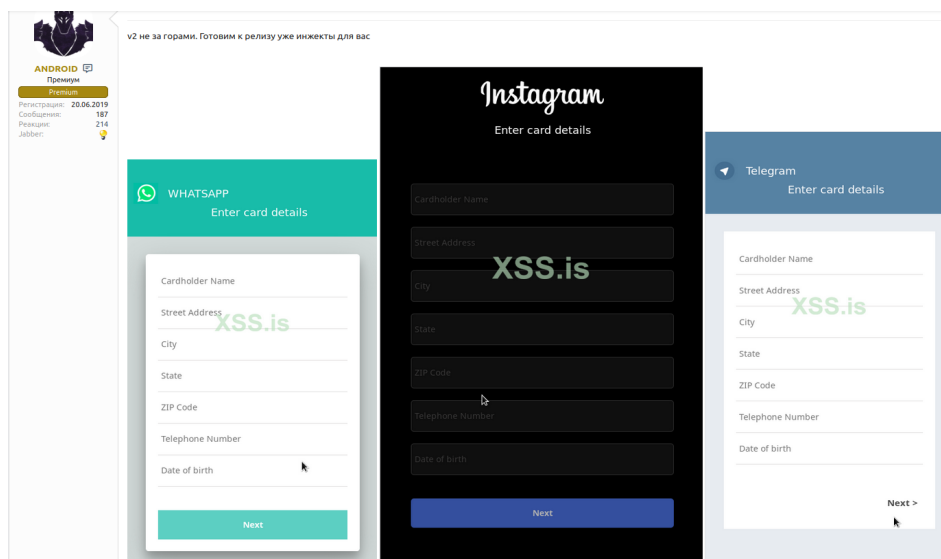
ANDROID
Премиум
Premium
Регистрация: 20.06.2019
Сообщения: 187
Реакции: 214
Jabber:

v2 не за горами. Готовим к релизу уже инжекты для вас

WHATSAPP
Enter card details

Cardholder Name
Street Address
City
State
ZIP Code
Telephone Number
Date of birth

Next

XSS.is

Instagram
Enter card details

Cardholder Name
Street Address
City
State
ZIP Code
Telephone Number
Date of birth

Next

XSS.is

Telegram
Enter card details

Cardholder Name
Street Address
City
State
ZIP Code
Telephone Number
Date of birth

Next >

XSS.is